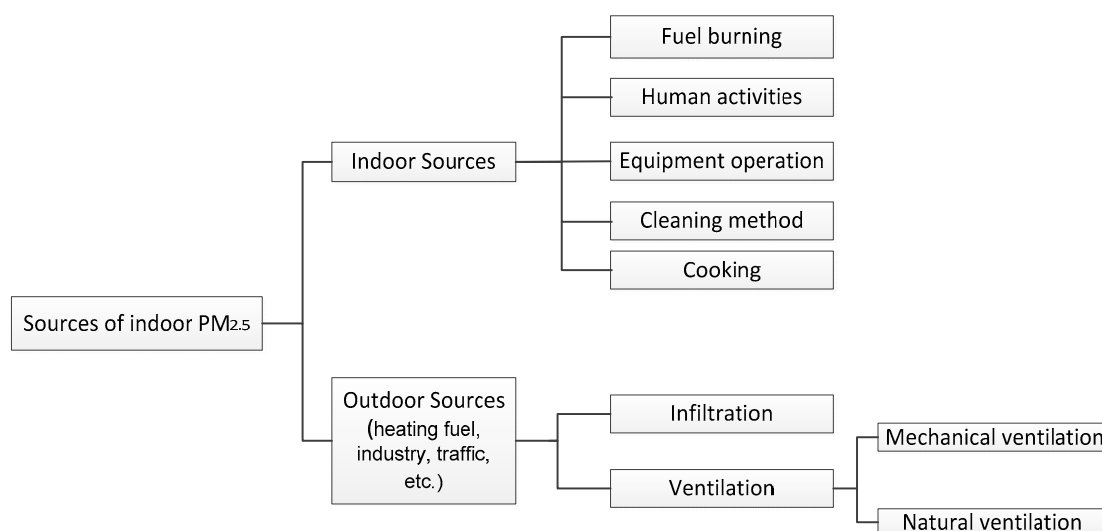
Sources of indoor PM$_{2.5}$

Indoor Sources

Fuel burning

Human activities

Equipment operation

Cleaning method

Cooking

Outdoor Sources (heating fuel, industry, traffic, etc.)

Infiltration

Ventilation

Mechanical ventilation

Natural ventilation